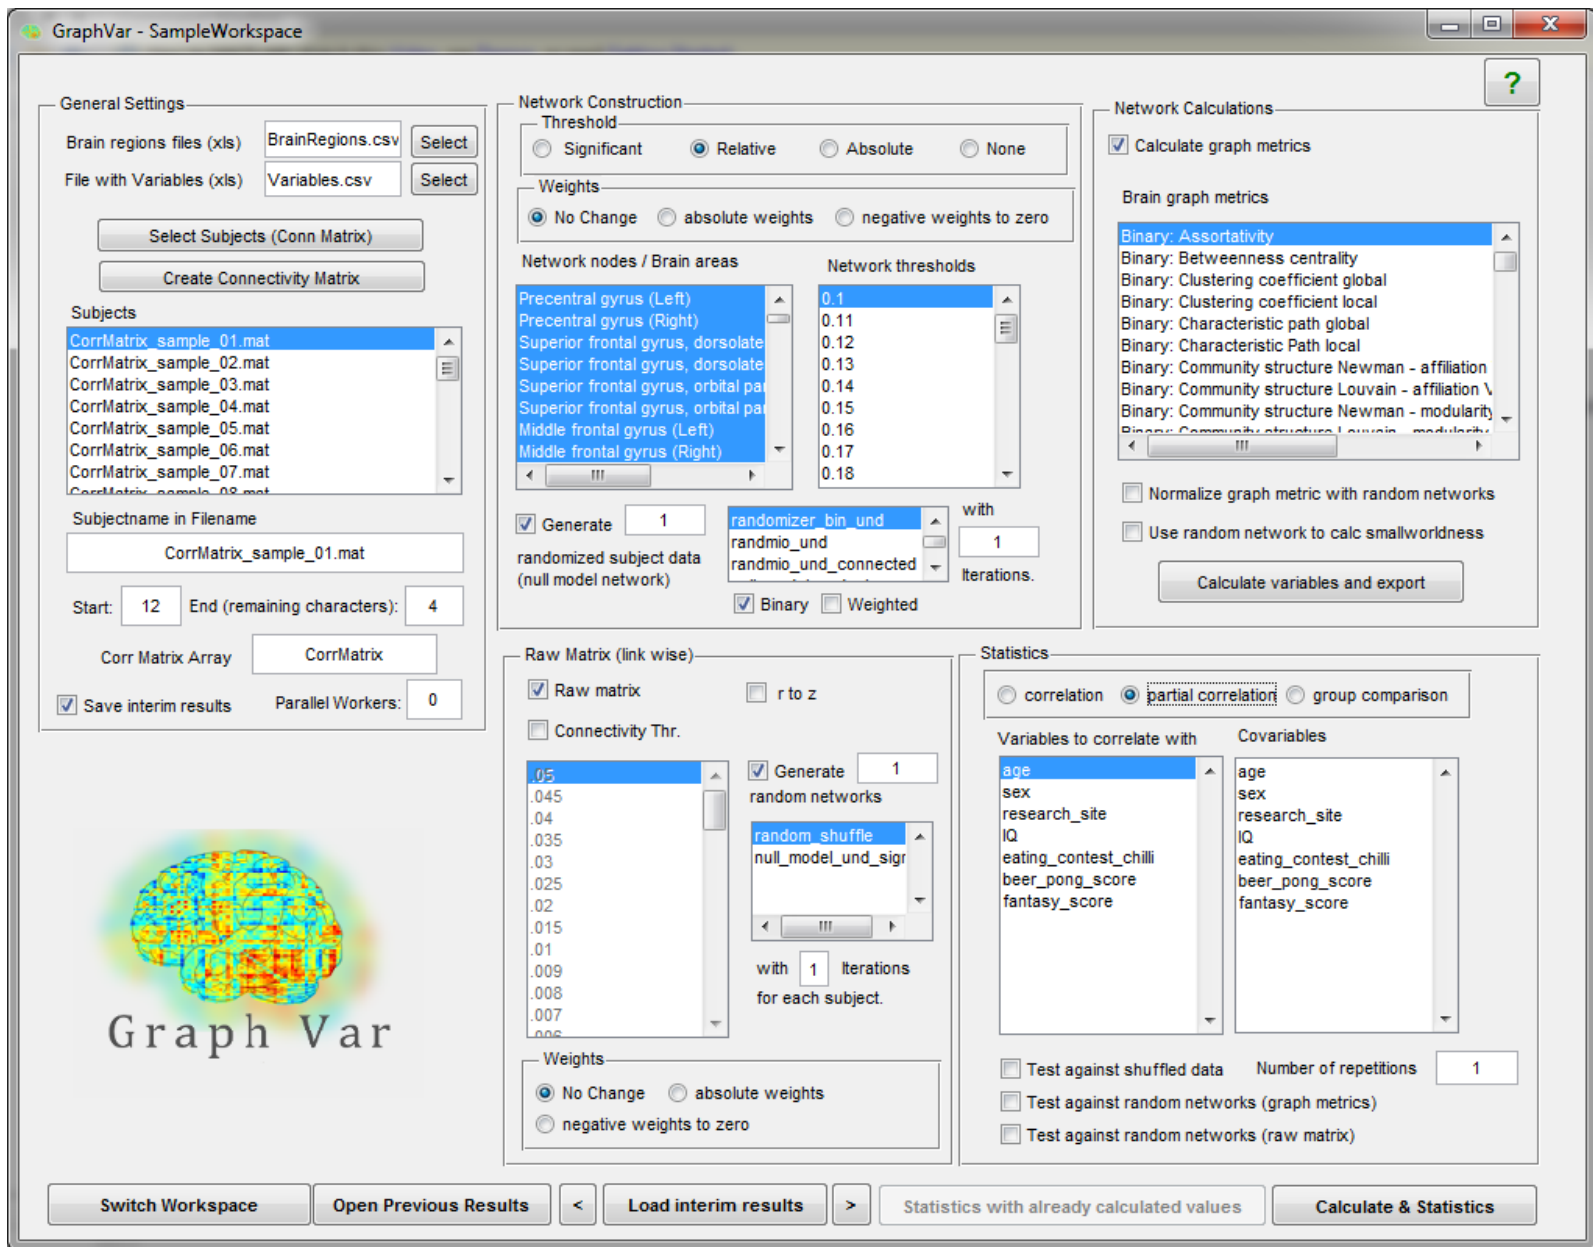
GraphVar - SampleWorkspace

?

General Settings

Brain regions files (xls) BrainRegions.csv Select

File with Variables (xls) Variables.csv Select

Select Subjects (Conn Matrix)

Create Connectivity Matrix

Subjects

CorrMatrix_sample_01.mat
CorrMatrix_sample_02.mat
CorrMatrix_sample_03.mat
CorrMatrix_sample_04.mat
CorrMatrix_sample_05.mat
CorrMatrix_sample_06.mat
CorrMatrix_sample_07.mat
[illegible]

Subjectname in Filename

CorrMatrix_sample_01.mat

Start: 12 End (remaining characters): 4

Corr Matrix Array CorrMatrix

Save interim results Parallel Workers: 0

Network Construction

Threshold

Significant Relative Absolute None

Weights

No Change absolute weights negative weights to zero

Network nodes / Brain areas

Precentral gyrus (Left)
Precentral gyrus (Right)
Superior frontal gyrus, dorsolate
Superior frontal gyrus, dorsolate
Superior frontal gyrus, orbital pa
Superior frontal gyrus, orbital pa
Middle frontal gyrus (Left)
Middle frontal gyrus (Right)

Network thresholds

0.1
0.11
0.12
0.13
0.14
0.15
0.16
0.17
0.18

Generate 1

randomized subject data (null model network)

randomizer_bin_und
randmio_und
randmio_und_connected

with 1 Iterations.

Binary Weighted

Network Calculations

Calculate graph metrics

Brain graph metrics

Binary: Assortativity
Binary: Betweenness centrality
Binary: Clustering coefficient global
Binary: Clustering coefficient local
Binary: Characteristic path global
Binary: Characteristic Path local
Binary: Community structure Newman - affiliation
Binary: Community structure Louvain - affiliation V
Binary: Community structure Newman - modularity
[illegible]

Normalize graph metric with random networks

Use random network to calc smallworldness

Calculate variables and export

Raw Matrix (link wise)

Raw matrix r to z

Connectivity Thr.

.05
.045
.04
.035
.03
.025
.02
.015
.01
.009
.008
.007

Generate 1

random networks

random_shuffle
null_model_und_sigr

with 1 Iterations

for each subject.

Weights

No Change absolute weights

negative weights to zero

Statistics

correlation partial correlation group comparison

Variables to correlate with

age
sex
research_site
IQ
eating_contest_chilli
beer_pong_score
fantasy_score

Covariables

age
sex
research_site
IQ
eating_contest_chilli
beer_pong_score
fantasy_score

Test against shuffled data Number of repetitions 1

Test against random networks (graph metrics)

Test against random networks (raw matrix)

Graph Var

Switch Workspace Open Previous Results < Load interim results > Statistics with already calculated values Calculate & Statistics